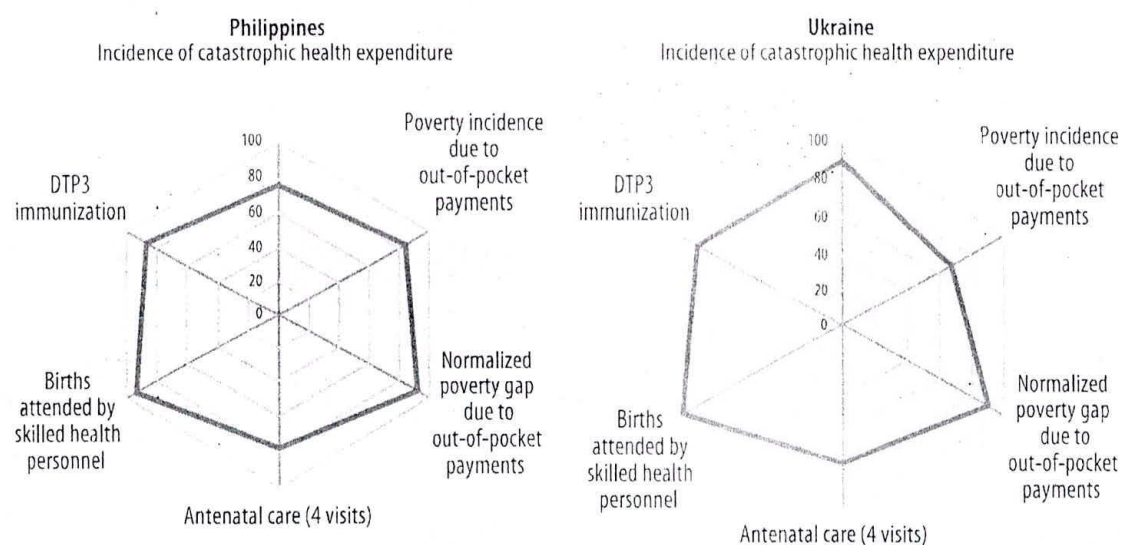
Philippines
Incidence of catastrophic health expenditure

100
80
60
40
20
0

Poverty incidence due to out-of-pocket payments

DTP3 immunization

Normalized poverty gap due to out-of-pocket payments

Births attended by skilled health personnel

Antenatal care (4 visits)

Ukraine
Incidence of catastrophic health expenditure

100
80
60
40
20
0

Poverty incidence due to out-of-pocket payments

DTP3 immunization

Normalized poverty gap due to out-of-pocket payments

Births attended by skilled health personnel

Antenatal care (4 visits)